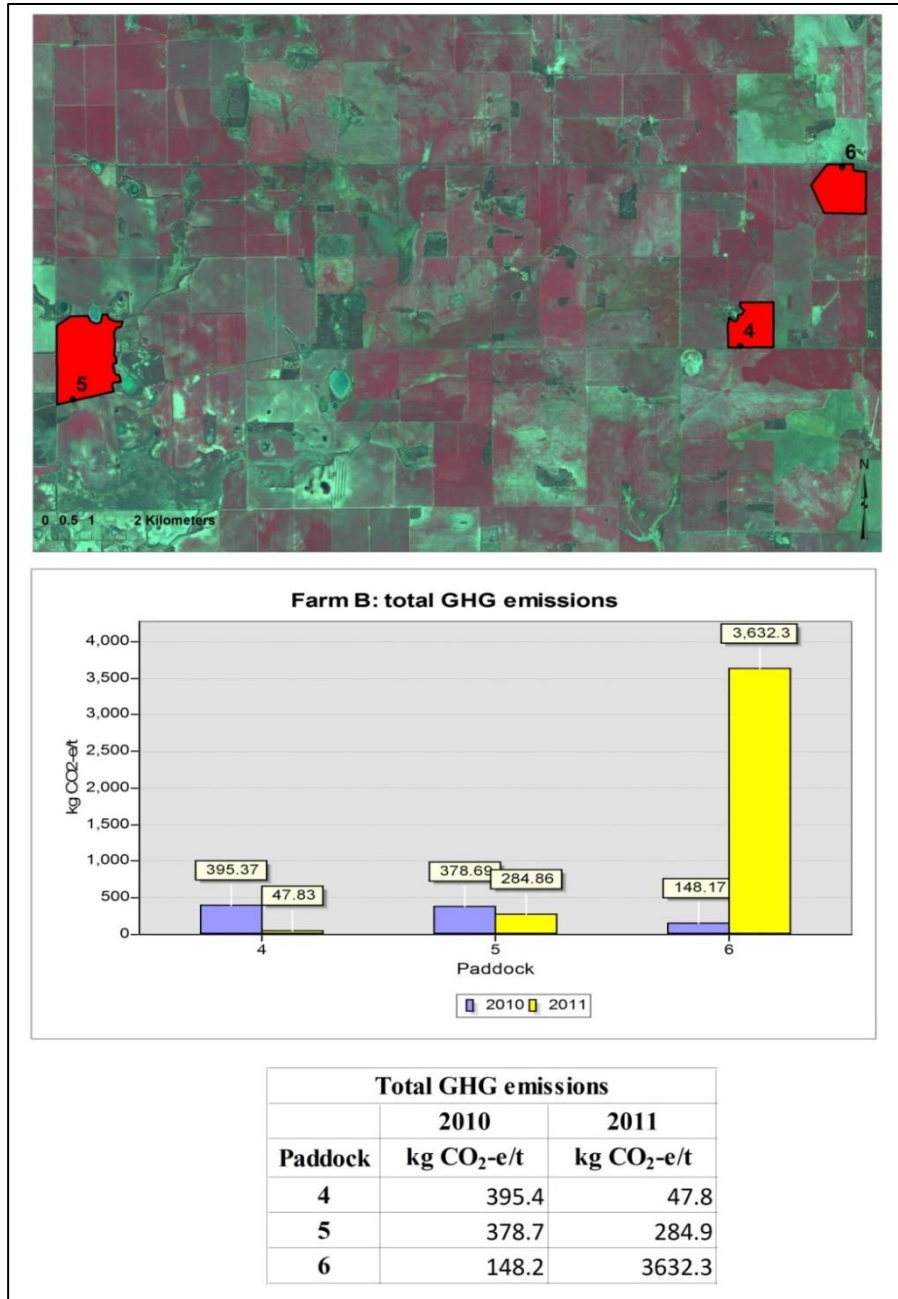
6

4

5

0 0.5 1 2 Kilometers

N

Farm B: total GHG emissions

kg CO2-e/t

4,000

3,500

3,000

2,500

2,000

1,500

1,000

500

0

395.37

47.83

378.69

284.86

148.17

3,632.3

4

5

6

Paddock

2010 2011

| Total GHG emissions | | |
|---|---|---|
| | 2010 | 2011 |
| Paddock | kg $CO_2$-e/t | kg $CO_2$-e/t |
| 4 | 395.4 | 47.8 |
| 5 | 378.7 | 284.9 |
| 6 | 148.2 | 3632.3 |